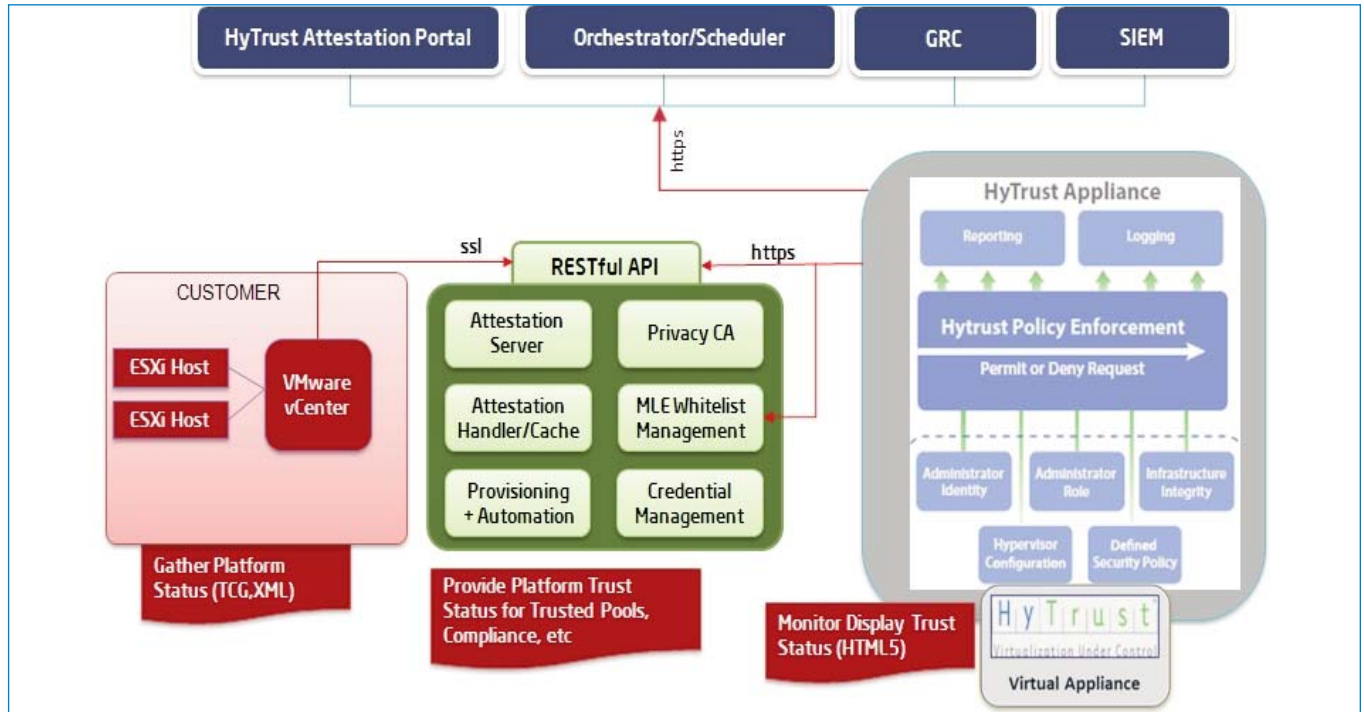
HyTrust Attestation Portal

Orchestrator/Scheduler

GRC

SIEM

https

HyTrust Appliance

Reporting

Logging

Hytrust Policy Enforcement

Permit or Deny Request

Administrator Identity

Administrator Role

Infrastructure Integrity

Hypervisor Configuration

Defined Security Policy

ssl

https

RESTful API

CUSTOMER

ESXi Host

ESXi Host

VMware vCenter

Attestation Server

Privacy CA

Attestation Handler/Cache

MLE Whitelist Management

Provisioning + Automation

Credential Management

Gather Platform Status (TCG,XML)

Provide Platform Trust Status for Trusted Pools, Compliance, etc

Monitor Display Trust Status (HTML5)

HyTrust

Virtualization Under Control

Virtual Appliance